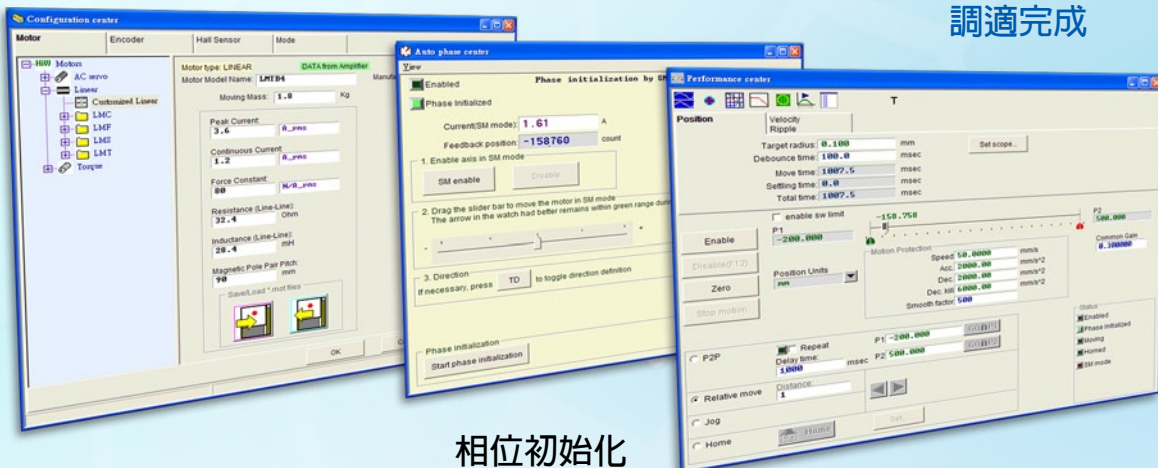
調適完成

Configuration center

Motor | Encoder | Hall Sensor | Mode

HIWIN Motors
AC servo
Linear
Customized Linear
LMC
LMF
LMS
LMT
Torque

Motor type: LINEAR
DATA from Amplifier
Motor Model Name: LMTB4
Manufa
Moving Mass: 1.0 Kg
Peak Current: 3.6 A_rms
Continuous Current: 1.2 A_rms
Force Constant: 80 N/A_rms
Resistance (Line-Line): 32.4 Ohm
Inductance (Line-Line): 20.4 mH
Magnetic Pole Pair Pitch: 90 mm
Save/Load *.mot files
OK

Auto phase center
View
Enabled
Phase initialization by SM
Phase Initialized
Current(SM mode): 1.61 A
Feedback position: -158760 count
1. Enable axis in SM mode
SM enable
Disable
2. Drag the slider bar to move the motor in SM mode
The arrow in the watch had better remains within green range duri
3. Direction
If necessary, press TD to toggle direction definition
Phase initialization
Start phase initialization

Performance center
T
Position
Velocity Ripple
Target radius: 0.100 mm
Debounce time: 100.0 msec
Set scope...
Move time: 1007.5 msec
Settling time: 0.0 msec
Total time: 1007.5 msec
enable sw limit
-158.758
P2
500.000
P1
-200.000
Enable
Common Gain
0.300000
Disable(F12)
Motion Protection
Speed: 50.0000 mm/s
Acc: 2000.00 mm/s^2
Dec: 2000.00 mm/s^2
Dec. kill: 6000.00 mm/s^2
Smooth factor: 500
Position Units
mm
Zero
Stop motion
Status
Enabled
Phase Initialized
Moving
Homed
SM mode
P2P
Repeat
Delay time: 1000 msec
P1 -200.000
P2 500.000
GO P1
GO P2
Relative move
Distance: 1
Jog
Set...
Home
Home

相位初始化